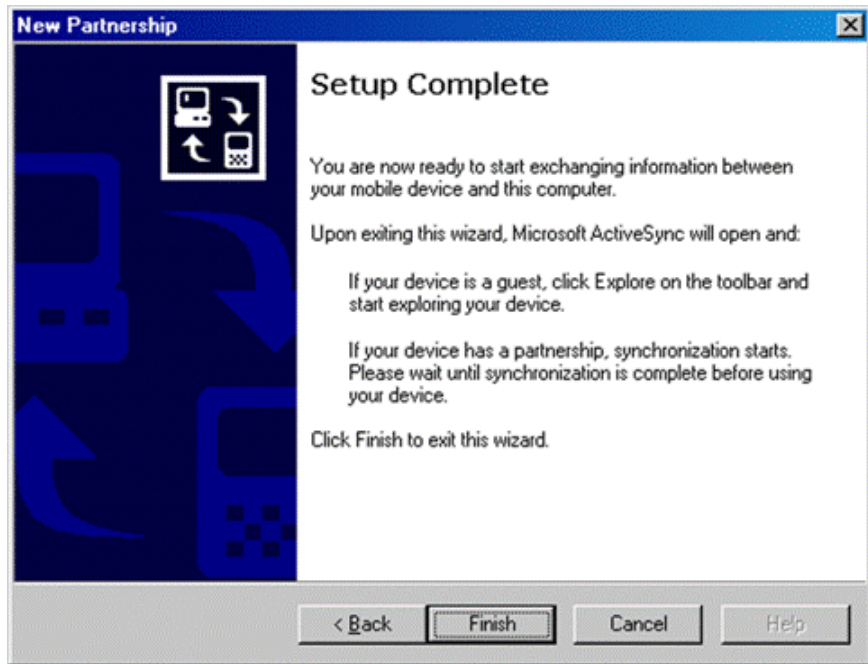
New Partnership

Setup Complete

You are now ready to start exchanging information between your mobile device and this computer.

Upon exiting this wizard, Microsoft ActiveSync will open and:

If your device is a guest, click Explore on the toolbar and start exploring your device.

If your device has a partnership, synchronization starts. Please wait until synchronization is complete before using your device.

Click Finish to exit this wizard.

< Back
Finish
Cancel
Help